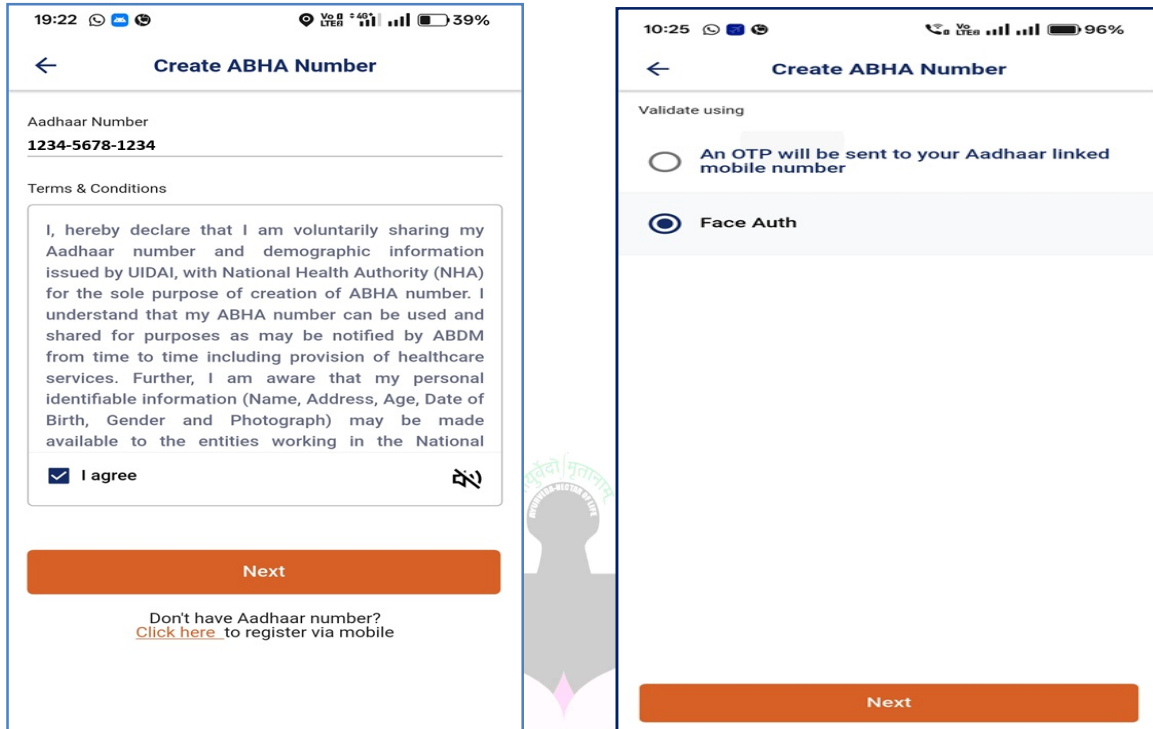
19:22 39%

Create ABHA Number

Aadhaar Number
1234-5678-1234

Terms & Conditions

I, hereby declare that I am voluntarily sharing my Aadhaar number and demographic information issued by UIDAI, with National Health Authority (NHA) for the sole purpose of creation of ABHA number. I understand that my ABHA number can be used and shared for purposes as may be notified by ABDM from time to time including provision of healthcare services. Further, I am aware that my personal identifiable information (Name, Address, Age, Date of Birth, Gender and Photograph) may be made available to the entities working in the National

I agree

Next

Don't have Aadhaar number?
Click here to register via mobile

10:25 96%

Create ABHA Number

Validate using

An OTP will be sent to your Aadhaar linked mobile number

Face Auth

Next